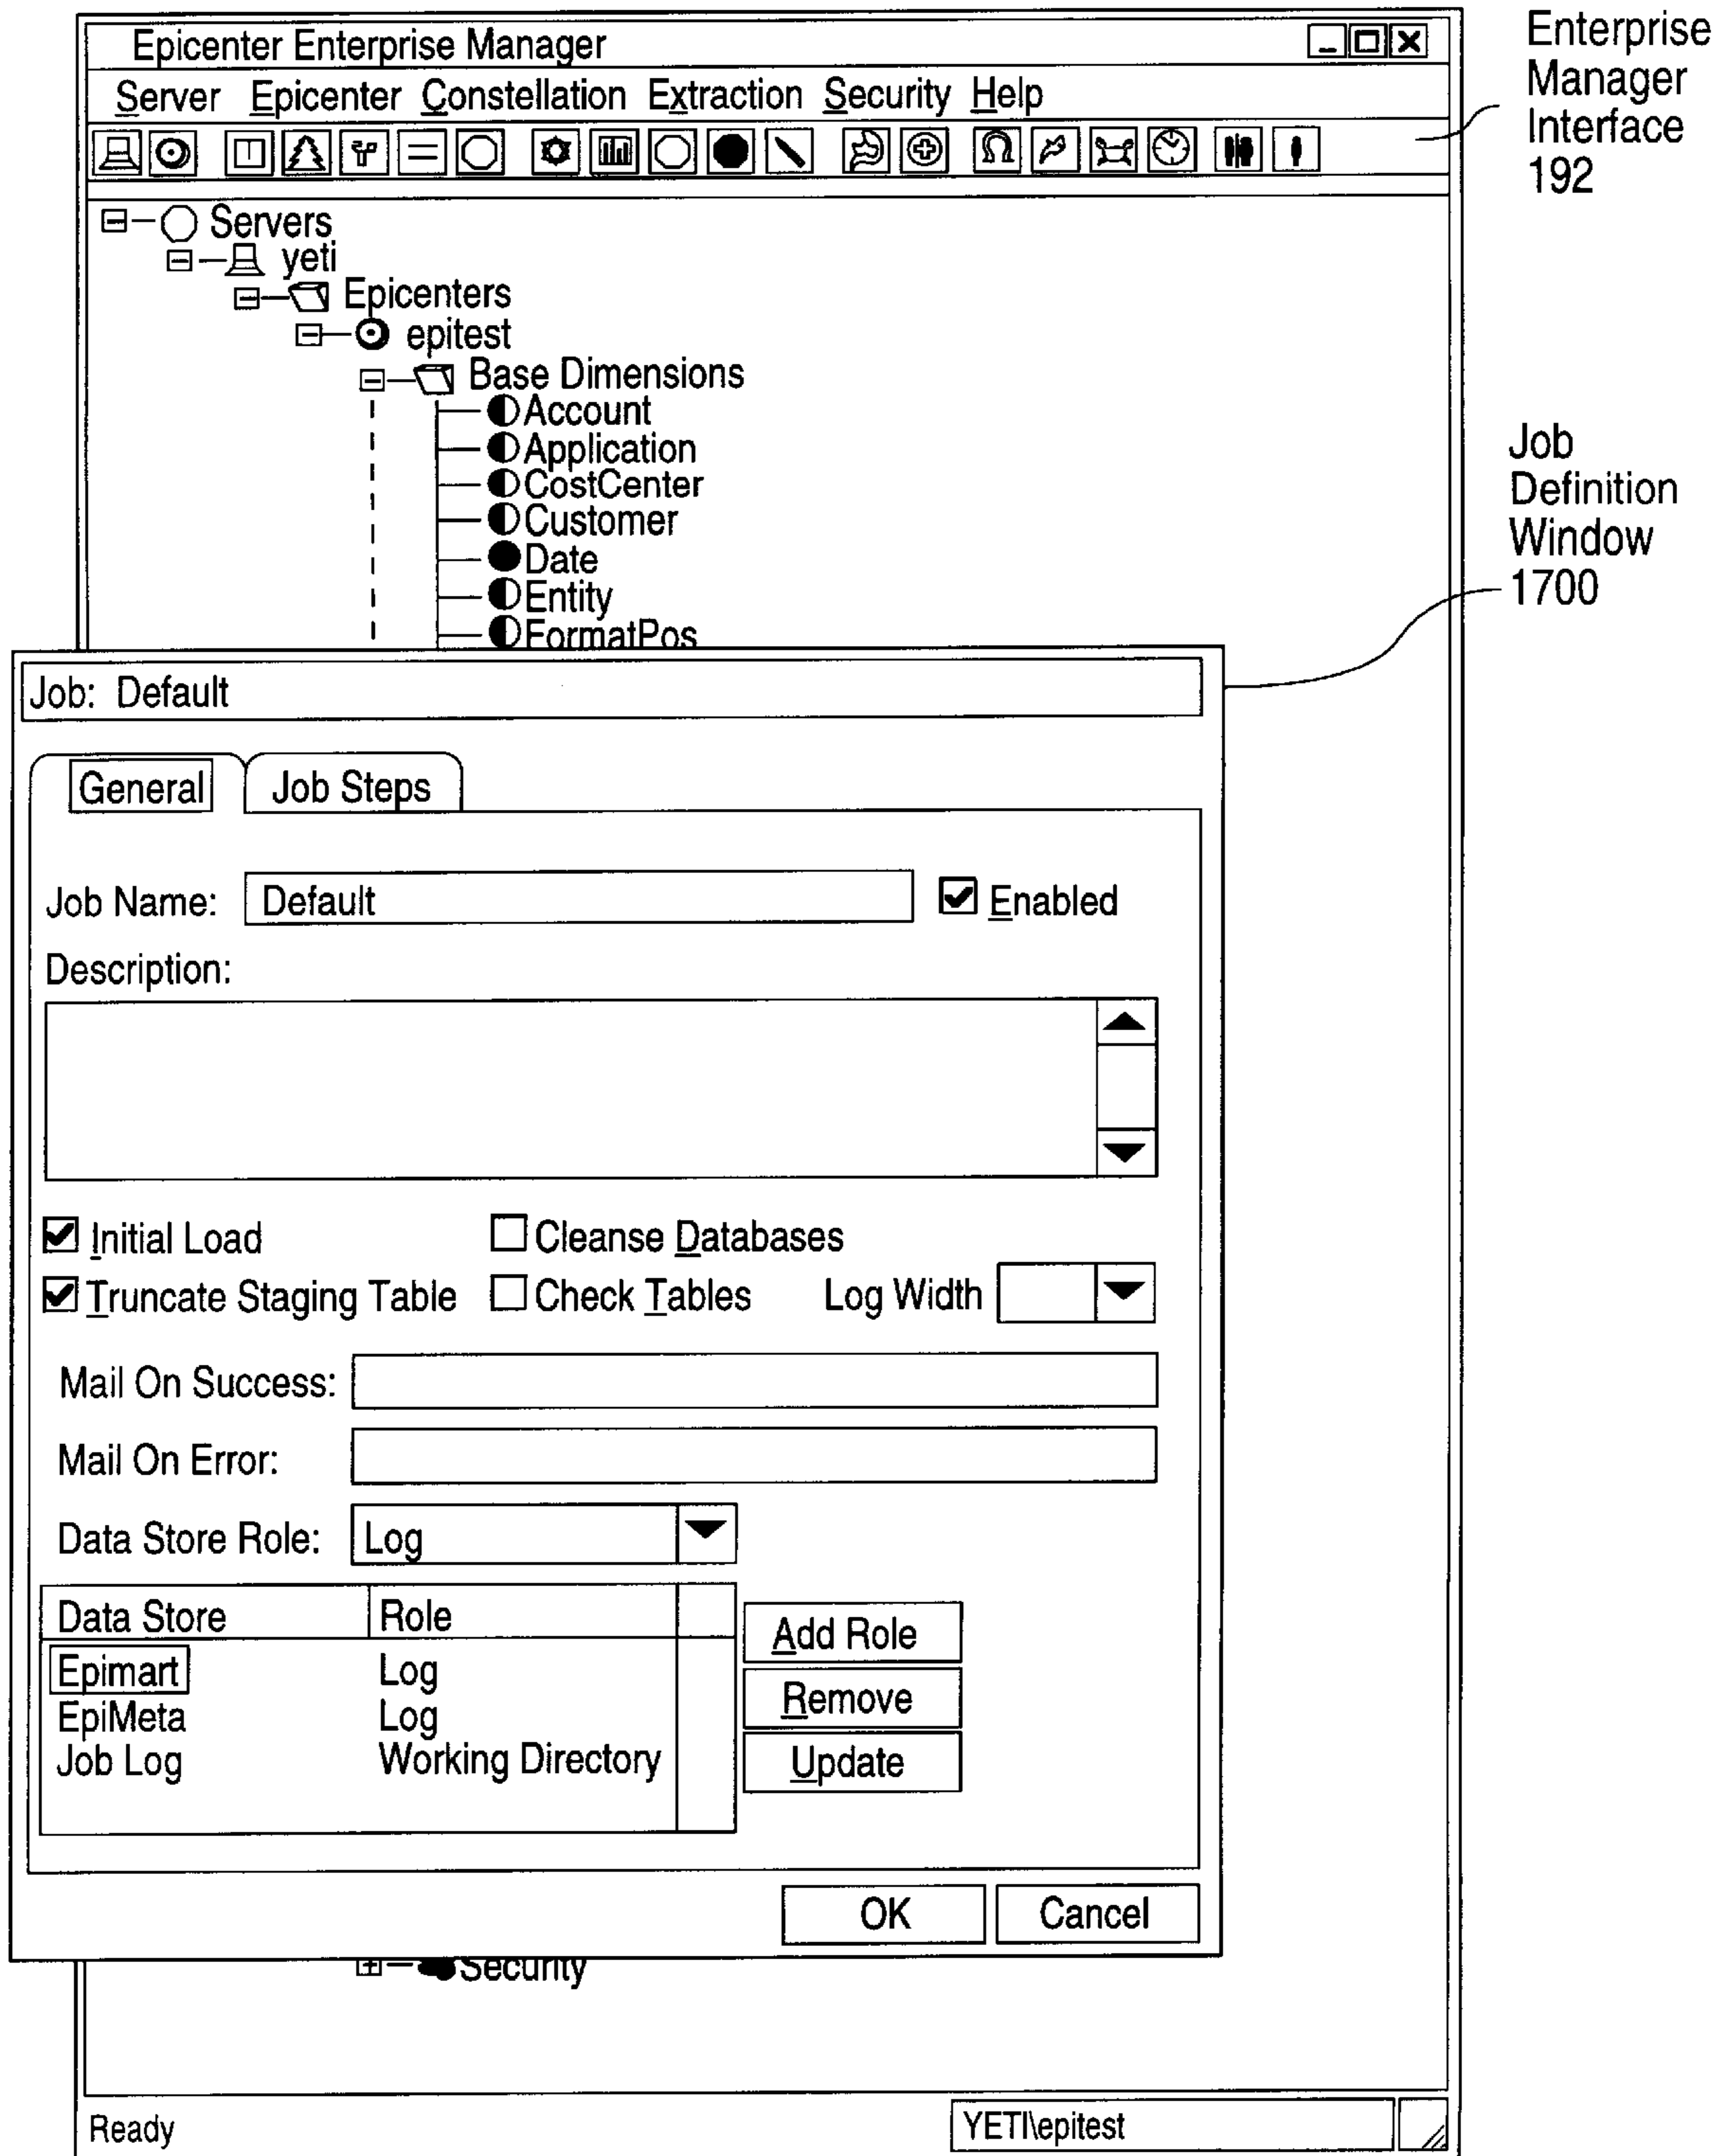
Epicenter Enterprise Manager

Server Epicenter Constellation Extraction Security Help

Enterprise Manager Interface 192

Servers
yeti
Epicenters
epitest
Base Dimensions
Account
Application
CostCenter
Customer
Date
Entity
FormatPos

Job Definition Window 1700

Job: Default

General Job Steps

Job Name: Default
Enabled

Description:

Initial Load
Cleanse Databases
Truncate Staging Table
Check Tables
Log Width

Mail On Success:

Mail On Error:

Data Store Role: Log

| Data Store | Role |
|---|---|
| Epimart | Log |
| EpiMeta | Log |
| Job Log | Working Directory |

Add Role
Remove
Update

OK Cancel

Security

Ready YETI\epitest